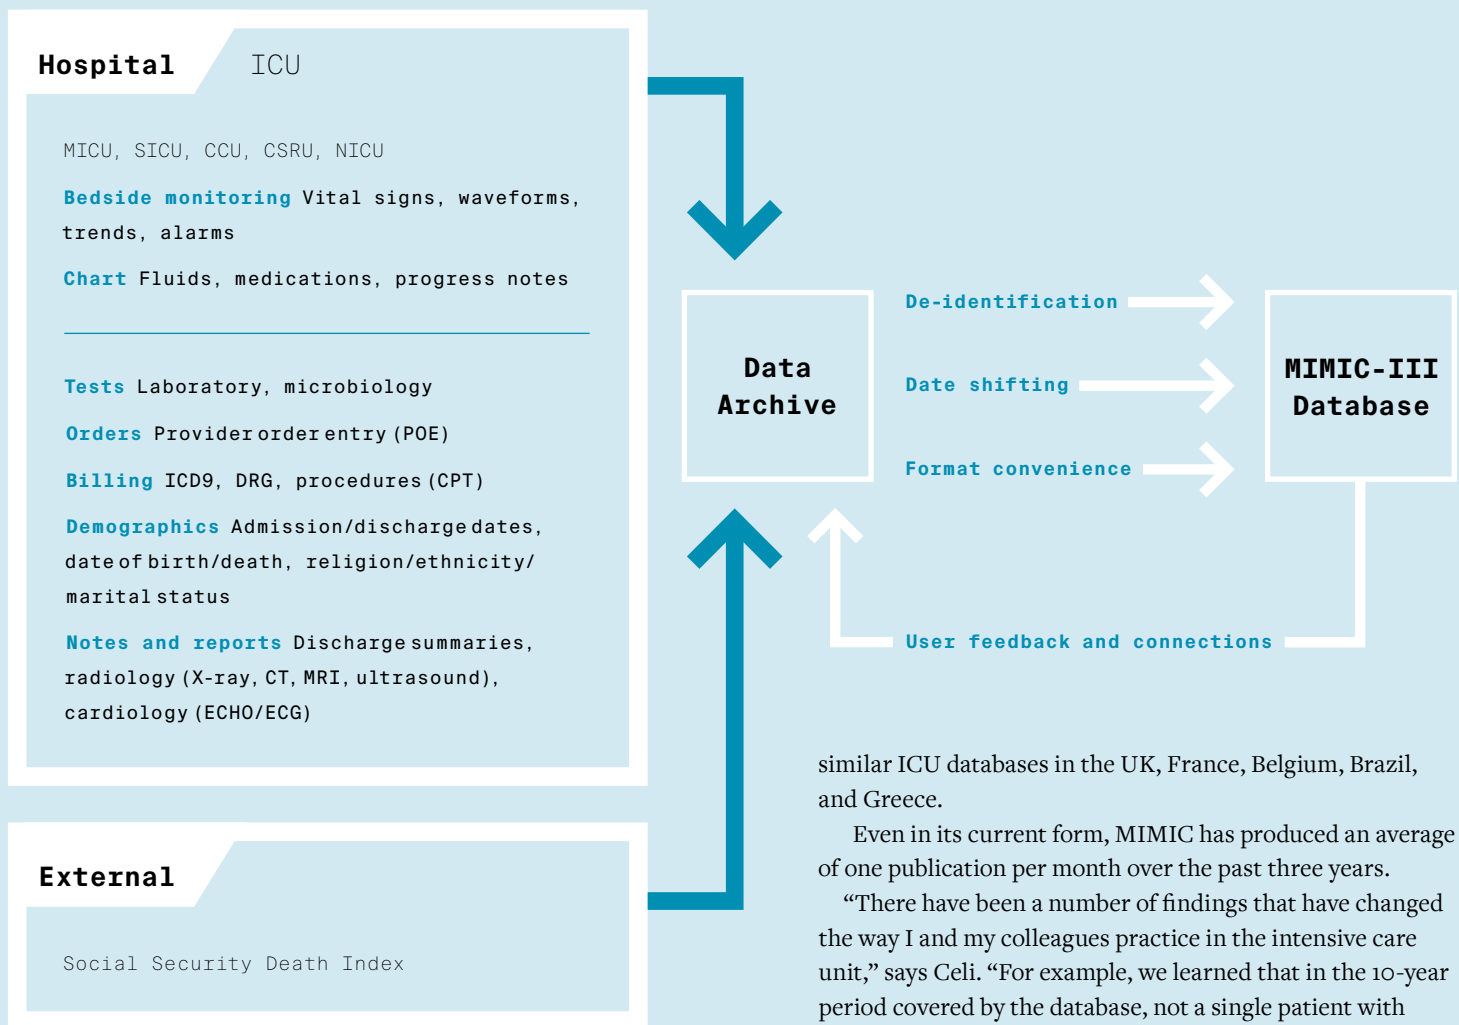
Hospital ICU

MICU, SICU, CCU, CSRU, NICU

Bedside monitoring Vital signs, waveforms, trends, alarms

Chart Fluids, medications, progress notes

Tests Laboratory, microbiology

Orders Provider order entry (POE)

Billing ICD9, DRG, procedures (CPT)

Demographics Admission/discharge dates, date of birth/death, religion/ethnicity/ marital status

Notes and reports Discharge summaries, radiology (X-ray, CT, MRI, ultrasound), cardiology (ECHO/ECG)

External

Social Security Death Index

Data Archive

De-identification

Date shifting

Format convenience

MIMIC-III Database

User feedback and connections

similar ICU databases in the UK, France, Belgium, Brazil, and Greece.

Even in its current form, MIMIC has produced an average of one publication per month over the past three years.

“There have been a number of findings that have changed the way I and my colleagues practice in the intensive care unit,” says Celi. “For example, we learned that in the 10-year period covered by the database, not a single patient with